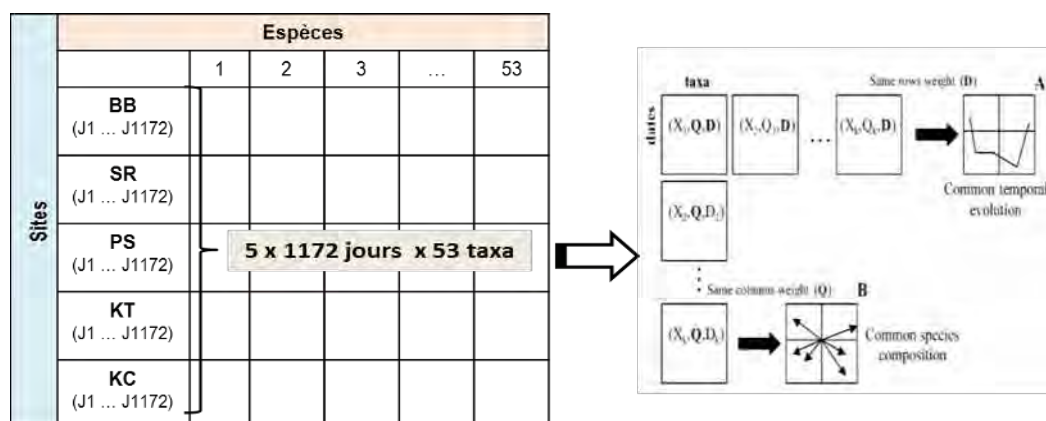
| Sites | Espèces | | | | | |
|---|---|---|---|---|---|---|
| | | 1 | 2 | 3 | … | 53 |
| | BB (J1 … J1172) | | | | | |
| | SR (J1 … J1172) | | | | | |
| | PS (J1 … J1172) | | | | | |
| | KT (J1 … J1172) | | | | | |
| | KC (J1 … J1172) | | | | | |

5 x 1172 jours x 53 taxa

taxa

dates

Same rows weight (D)

A

$(X_1,Q,D)$ $(X_2,Q_2,D)$ … $(X_k,Q_k,D)$

Common temporal evolution

$(X_2,Q,D_2)$

Same columns weight (Q)

B

$(X_k,Q,D_k)$

Common species composition